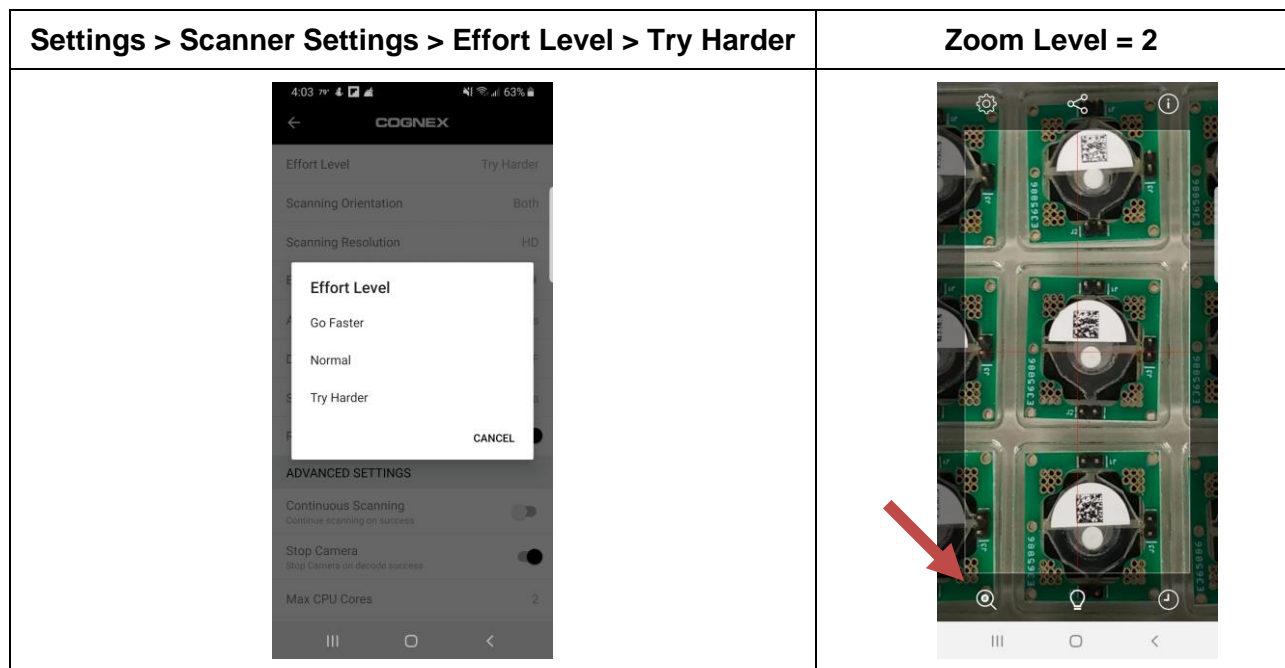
| Settings > Scanner Settings > Effort Level > Try Harder | Zoom Level = 2 |
|---|---|
| 4:03 79° 63% COGNEX Effort Level Try Harder Scanning Orientation Both Scanning Resolution HD Effort Level Go Faster Normal Try Harder CANCEL ADVANCED SETTINGS Continuous Scanning Continue scanning on success Stop Camera Stop Camera on decode success Max CPU Cores 2 | E365086 E365086 E365086 E365086 |